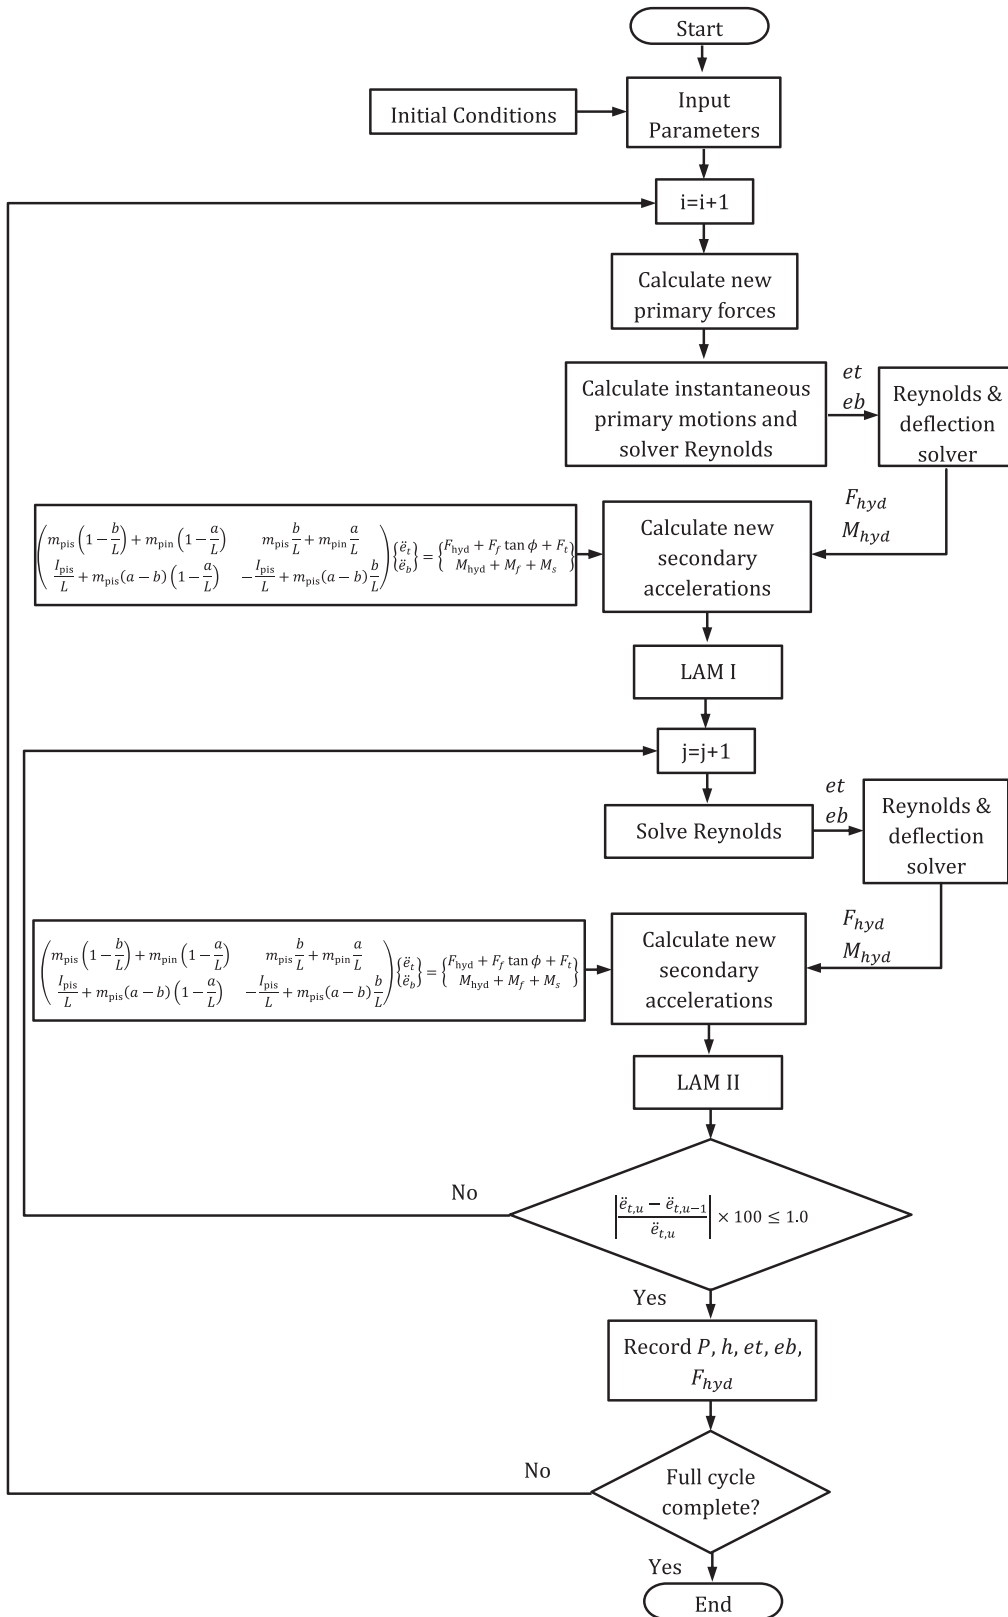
Start

Initial Conditions

Input Parameters

i=i+1

Calculate new primary forces

Calculate instantaneous primary motions and solver Reynolds

$et$
$eb$

Reynolds & deflection solver

$F_{hyd}$
$M_{hyd}$

$\begin{pmatrix} m_{\text{pis}}\left(1-\frac{b}{L}\right)+m_{\text{pin}}\left(1-\frac{a}{L}\right) & m_{\text{pis}}\frac{b}{L}+m_{\text{pin}}\frac{a}{L} \\ \frac{I_{\text{pis}}}{L}+m_{\text{pis}}(a-b)\left(1-\frac{a}{L}\right) & -\frac{I_{\text{pis}}}{L}+m_{\text{pis}}(a-b)\frac{b}{L} \end{pmatrix}\begin{Bmatrix} \ddot{e}_t \\ \ddot{e}_b \end{Bmatrix}=\begin{Bmatrix} F_{\text{hyd}}+F_f\tan\phi+F_t \\ M_{\text{hyd}}+M_f+M_s \end{Bmatrix}$

Calculate new secondary accelerations

LAM I

j=j+1

Solve Reynolds

$et$
$eb$

Reynolds & deflection solver

$F_{hyd}$
$M_{hyd}$

$\begin{pmatrix} m_{\text{pis}}\left(1-\frac{b}{L}\right)+m_{\text{pin}}\left(1-\frac{a}{L}\right) & m_{\text{pis}}\frac{b}{L}+m_{\text{pin}}\frac{a}{L} \\ \frac{I_{\text{pis}}}{L}+m_{\text{pis}}(a-b)\left(1-\frac{a}{L}\right) & -\frac{I_{\text{pis}}}{L}+m_{\text{pis}}(a-b)\frac{b}{L} \end{pmatrix}\begin{Bmatrix} \ddot{e}_t \\ \ddot{e}_b \end{Bmatrix}=\begin{Bmatrix} F_{\text{hyd}}+F_f\tan\phi+F_t \\ M_{\text{hyd}}+M_f+M_s \end{Bmatrix}$

Calculate new secondary accelerations

LAM II

No

$\left|\frac{\ddot{e}_{t,u}-\ddot{e}_{t,u-1}}{\ddot{e}_{t,u}}\right|\times 100\leq 1.0$

Yes

Record $P$, $h$, $et$, $eb$, $F_{hyd}$

No

Full cycle complete?

Yes

End